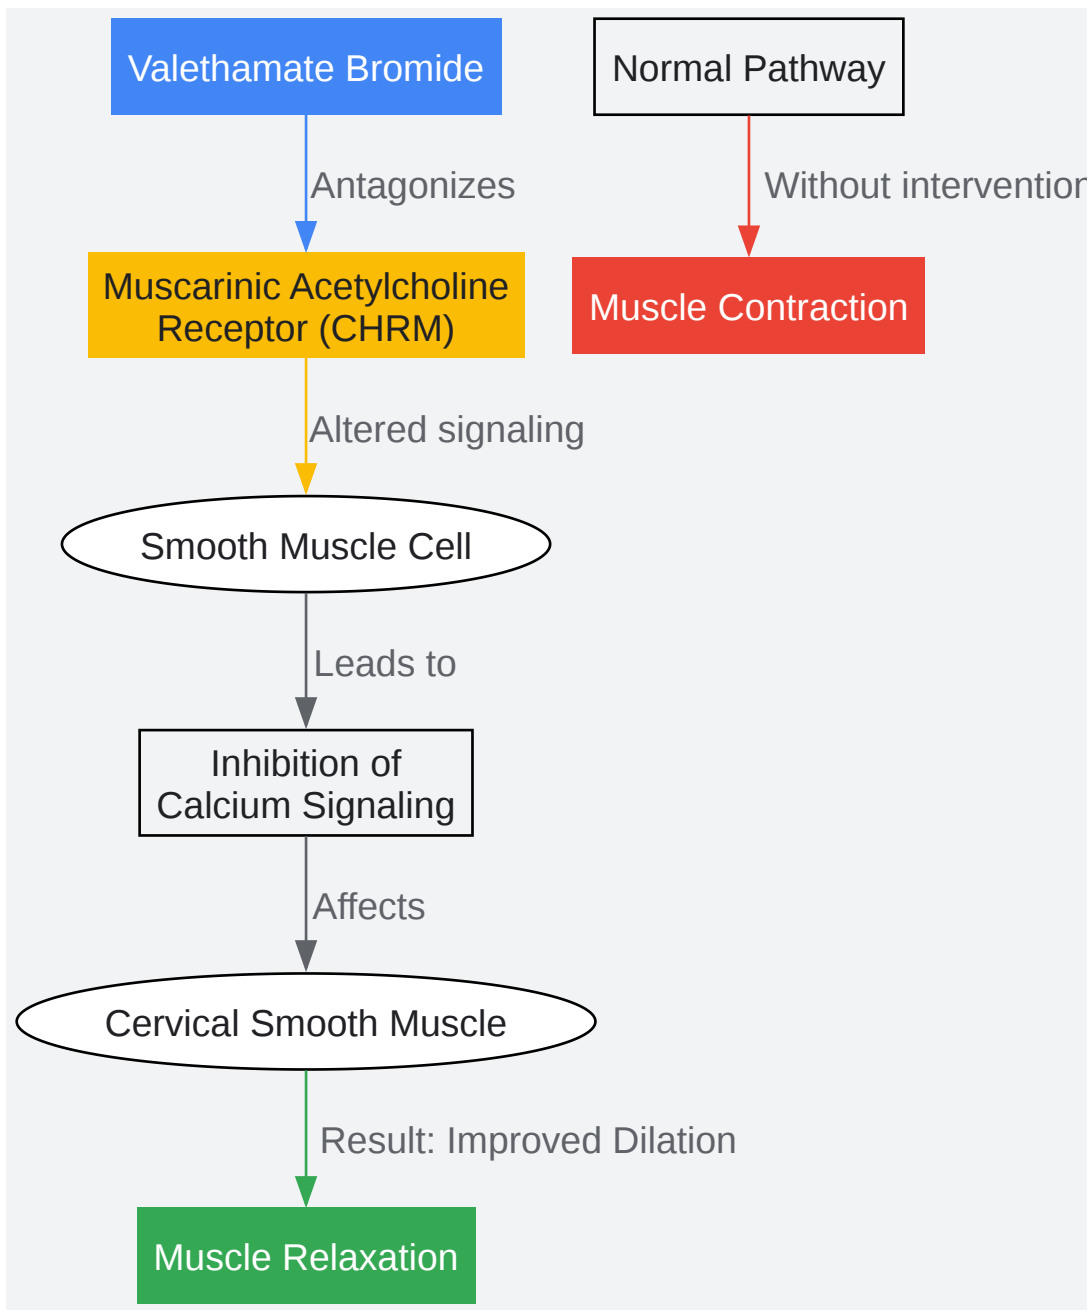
Valethamate Bromide

Normal Pathway

Antagonizes

Without interventior

Muscarinic Acetylcholine Receptor (CHRM)

Muscle Contraction

Altered signaling

Smooth Muscle Cell

Leads to

Inhibition of Calcium Signaling

Affects

Cervical Smooth Muscle

Result: Improved Dilation

Muscle Relaxation